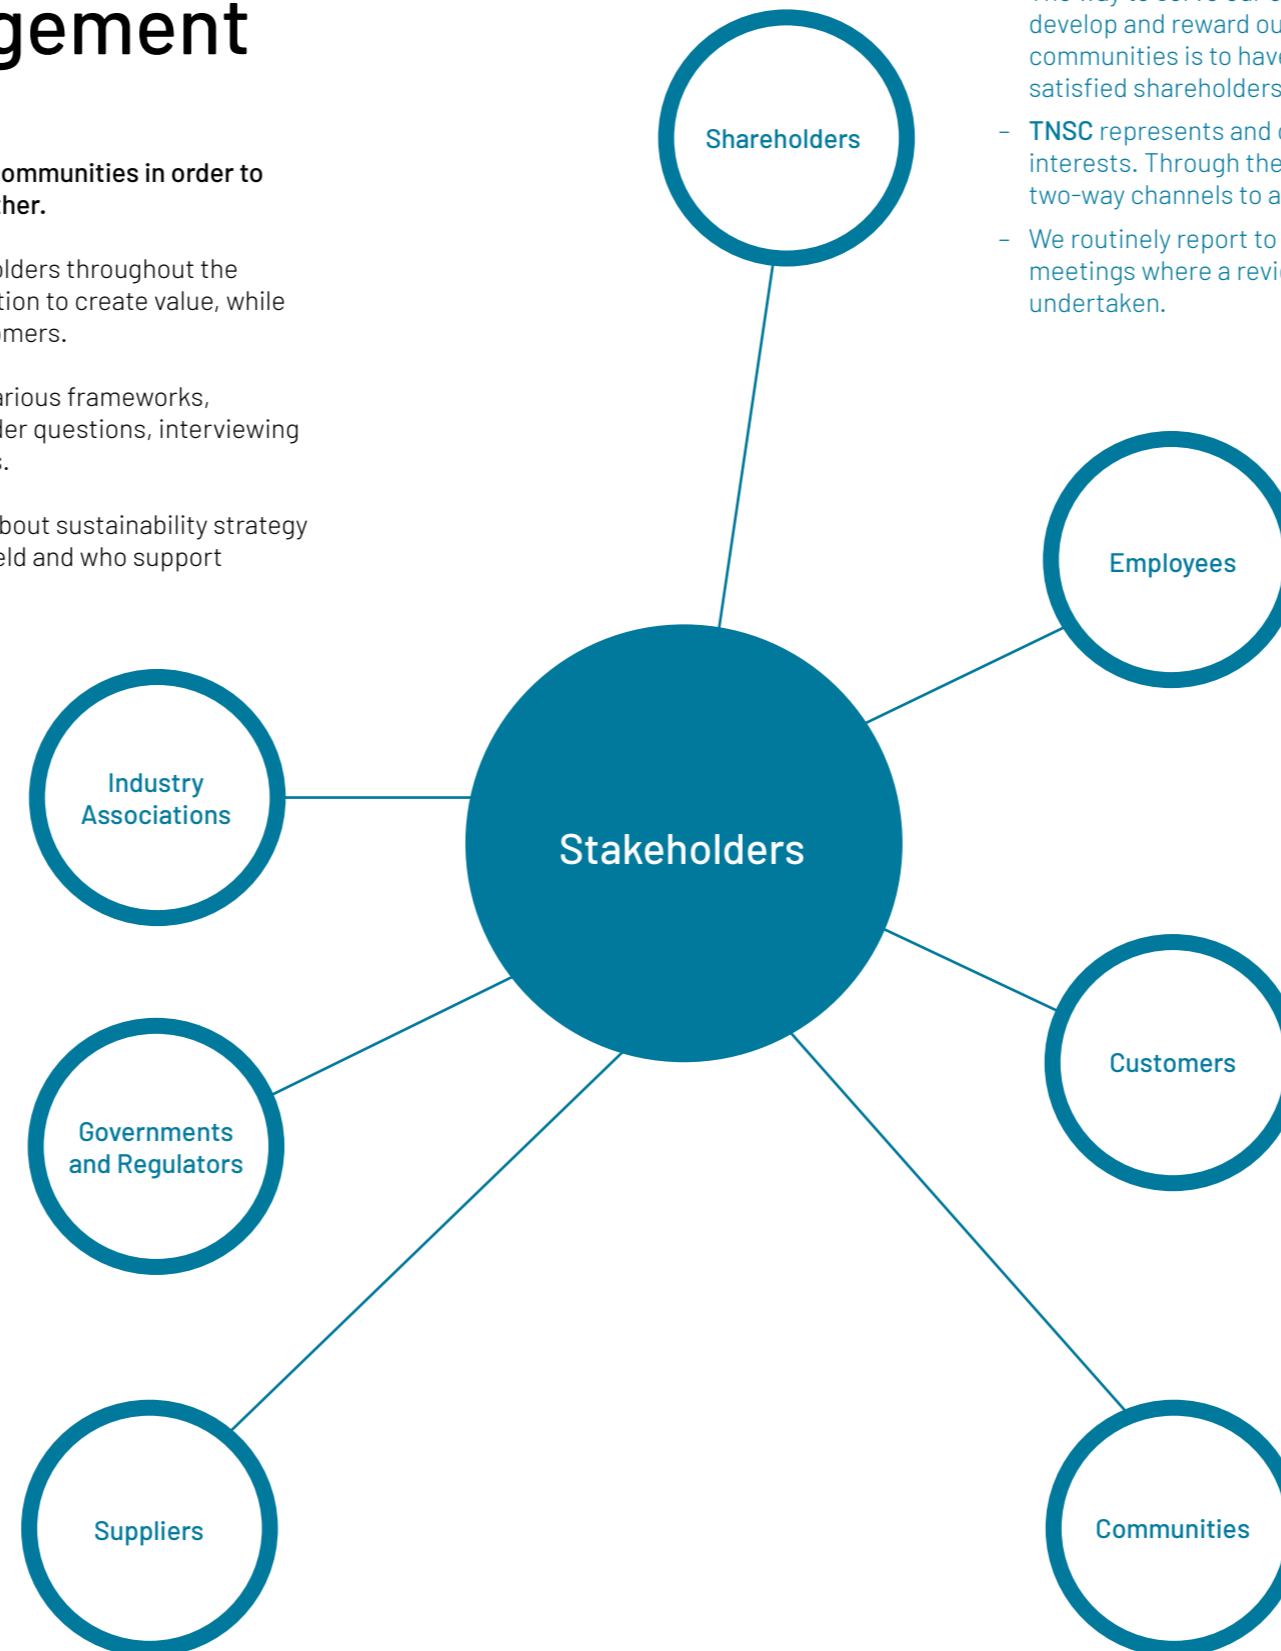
gement

ommunities in order to her.

olders throughout the tion to create value, while omers.

arious frameworks, der questions, interviewing s.

bout sustainability strategy eld and who support

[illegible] develop and reward ou communities is to have satisfied shareholders

– TNSC represents and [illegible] interests. Through the two-way channels to a

– We routinely report to meetings where a revi undertaken.

Shareholders

Employees

Industry Associations

Stakeholders

Customers

Governments and Regulators

Suppliers

Communities